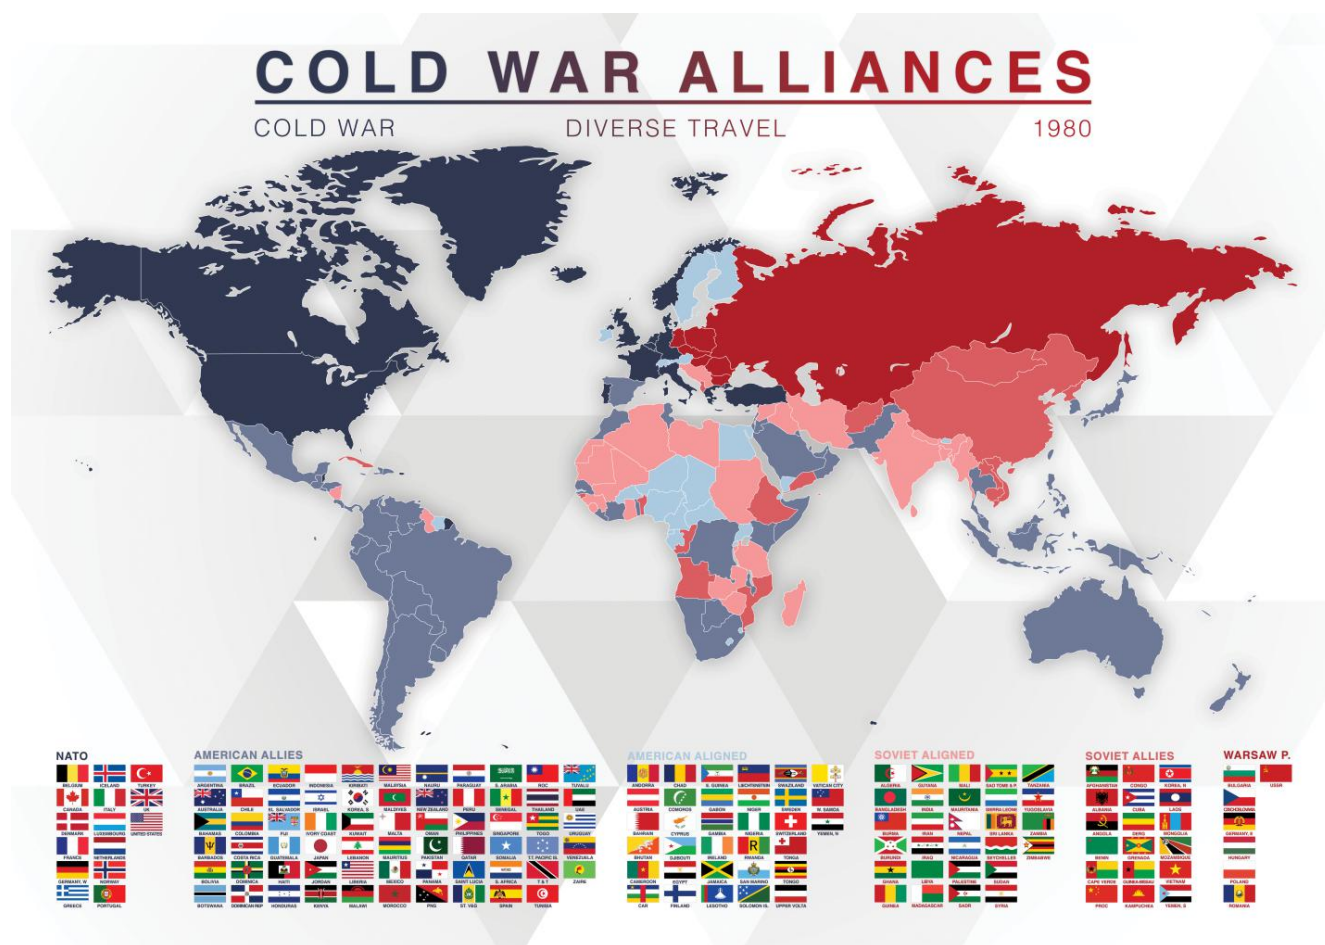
COLD WAR ALLIANCES

COLD WAR

DIVERSE TRAVEL

1980

NATO

BELGIUM ICELAND TURKEY
CANADA ITALY UK
DENMARK LUXEMBOURG UNITED STATES
FRANCE NETHERLANDS
GERMANY, W NORWAY
GREECE PORTUGAL

AMERICAN ALLIES

ARGENTINA BRAZIL ECUADOR INDONESIA KIRIBATI MALAYSIA NAURU PARAGUAY S. ARABIA ROC TUVALU
AUSTRALIA CHILE EL SALVADOR ISRAEL KOREA, S MALDIVES NEW ZEALAND PERU SENEGAL THAILAND UAE
BAHAMAS COLOMBIA FIJI IVORY COAST KUWAIT MALTA OMAN PHILIPPINES SINGAPORE TOGO URUGUAY
BARBADOS COSTA RICA GUATEMALA JAPAN LEBANON MAURITIUS PAKISTAN QATAR SOMALIA T. PACIFIC IS. VENEZUELA
BOLIVIA DOMINICA HAITI JORDAN LIBERIA MEXICO PANAMA SAINT LUCIA S. AFRICA T&T ZAIRE
BOTSWANA DOMINICAN REP HONDURAS KENYA MALAWI MOROCCO PNG ST. VIG SPAIN TUNISIA

AMERICAN ALIGNED

ANDORRA CHAD E. GUINEA LIECHTENSTEIN SWAZILAND VATICAN CITY
AUSTRIA COMOROS GABON NIGER SWEDEN W. SAMOA
BAHRAIN CYPRUS GAMBIA NIGERIA SWITZERLAND YEMEN, N
BHUTAN DJIBOUTI IRELAND RWANDA TONGA
CAMEROON EGYPT JAMAICA SAN MARINO TONGO
CAR FINLAND LESOTHO SOLOMON IS. UPPER VOLTA

SOVIET ALIGNED

ALGERIA GUYANA MALI SAO TOME & P TANZANIA
BANGLADESH INDIA MAURITANIA SIERRA LEONE YUGOSLAVIA
BURMA IRAN NEPAL SRI LANKA ZAMBIA
BURUNDI IRAQ NICARAGUA SEYCHELLES ZIMBABWE
GHANA LIBYA PALESTINE SUDAN
GUINEA MADAGASCAR SADR SYRIA

SOVIET ALLIES

AFGHANISTAN CONGO KOREA, N
ALBANIA CUBA LAOS
ANGOLA ERIG MONGOLIA
BENIN GRENADA MOZAMBIQUE
CAPE VERDE GUINEA-BISSAU VIETNAM
PROC KAMPUCHEA YEMEN, S

WARSAW P.

BULGARIA USSR
CZECHOSLOVAKIA
GERMANY, E
HUNGARY
POLAND
ROMANIA